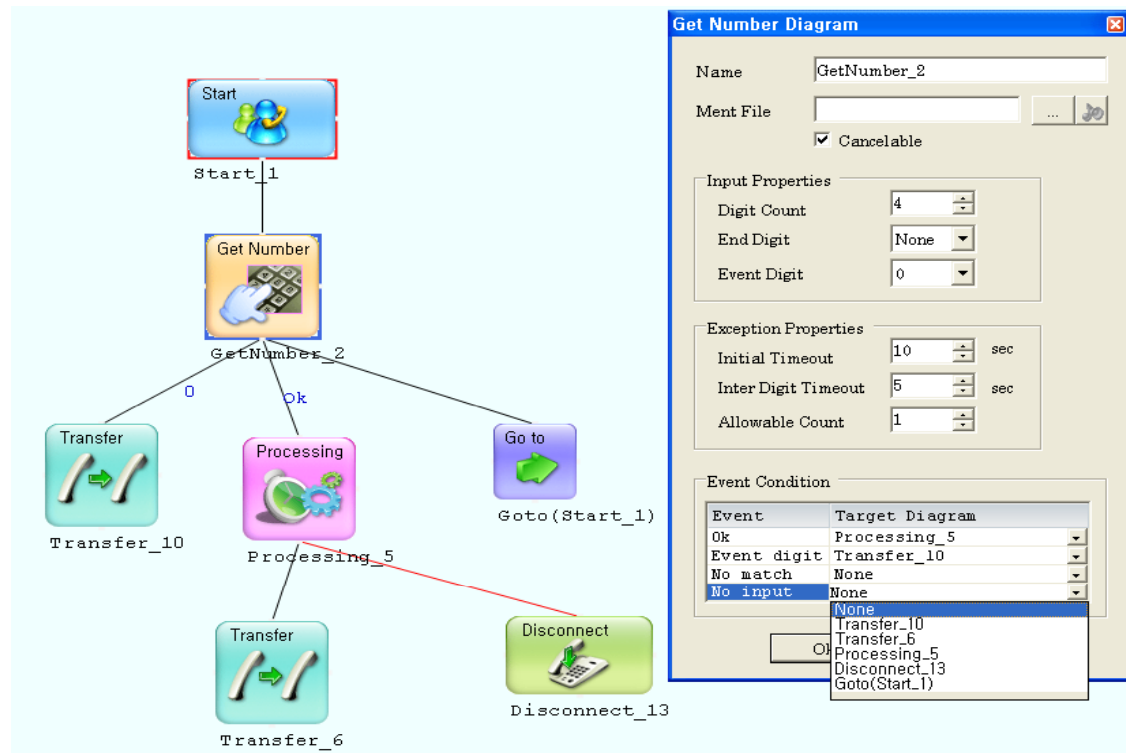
Start
Start_1
Get Number
GetNumber_2
0
Ok
Transfer
Transfer_10
Processing
Processing_5
Go to
Goto(Start_1)
Transfer
Transfer_6
Disconnect
Disconnect_13

Get Number Diagram
Name GetNumber_2
Ment File ...
Cancelable
Input Properties
Digit Count 4
End Digit None
Event Digit 0
Exception Properties
Initial Timeout 10 sec
Inter Digit Timeout 5 sec
Allowable Count 1
Event Condition

| Event | Target Diagram |
|---|---|
| Ok | Processing_5 |
| Event digit | Transfer_10 |
| No match | None |
| No input | None |

None
Transfer_10
Transfer_6
Processing_5
Disconnect_13
Goto(Start_1)
Ok